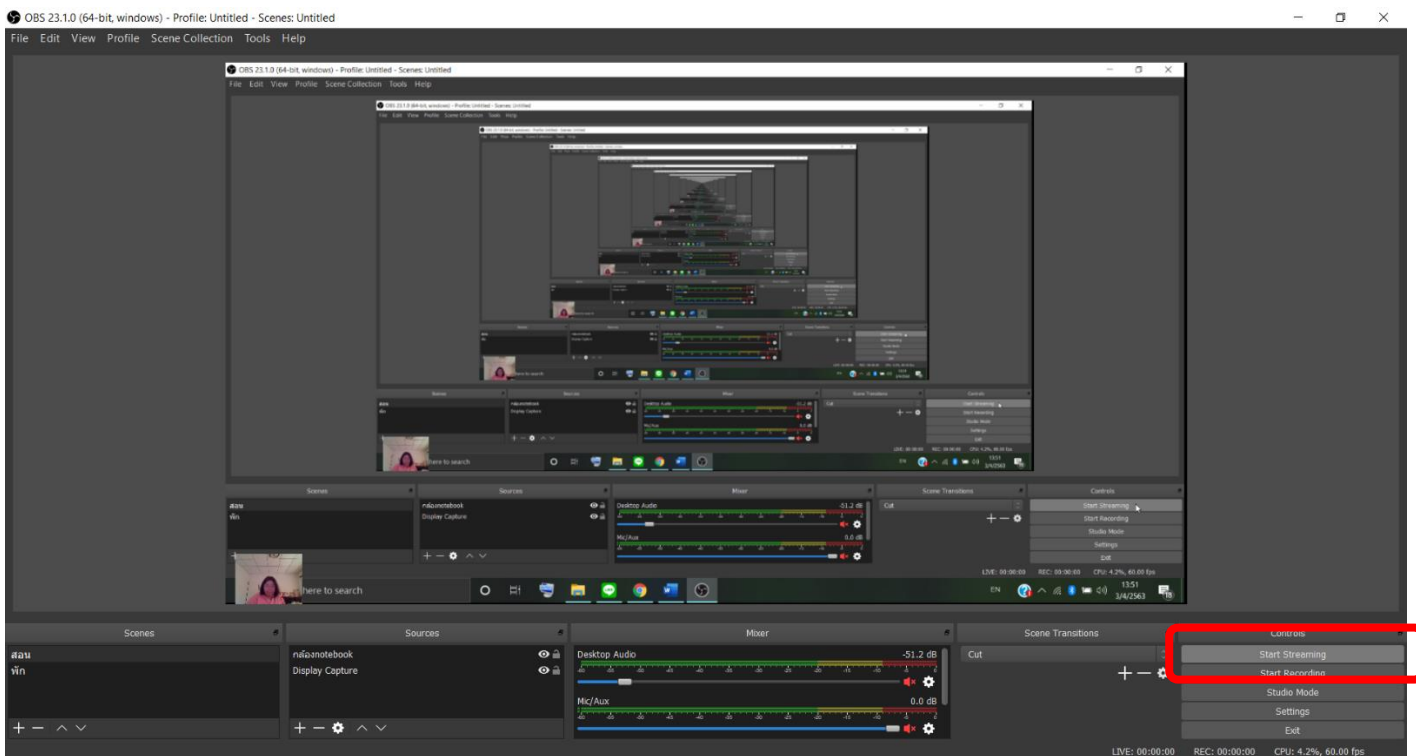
OBS 23.1.0 (64-bit, windows) - Profile: Untitled - Scenes: Untitled
File Edit View Profile Scene Collection Tools Help

OBS 23.1.0 (64-bit, windows) - Profile: Untitled - Scenes: Untitled
File Edit View Profile Scene Collection Tools Help

Scenes
สอน
พัก
Sources
กล้องnotebook
Display Capture
Mixer
Desktop Audio
-51.2 dB
Mic/Aux
0.0 dB
Scene Transitions
Cut
Controls
Start Streaming
Start Recording
Studio Mode
Settings
Exit
LIVE: 00:00:00 REC: 00:00:00 CPU: 4.2%, 60.00 fps
here to search
EN 13:51 3/4/2563

Scenes
สอน
พัก
Sources
กล้องnotebook
Display Capture
Mixer
Desktop Audio
-51.2 dB
Mic/Aux
0.0 dB
Scene Transitions
Cut
Controls
Start Streaming
Start Recording
Studio Mode
Settings
Exit
LIVE: 00:00:00 REC: 00:00:00 CPU: 4.2%, 60.00 fps